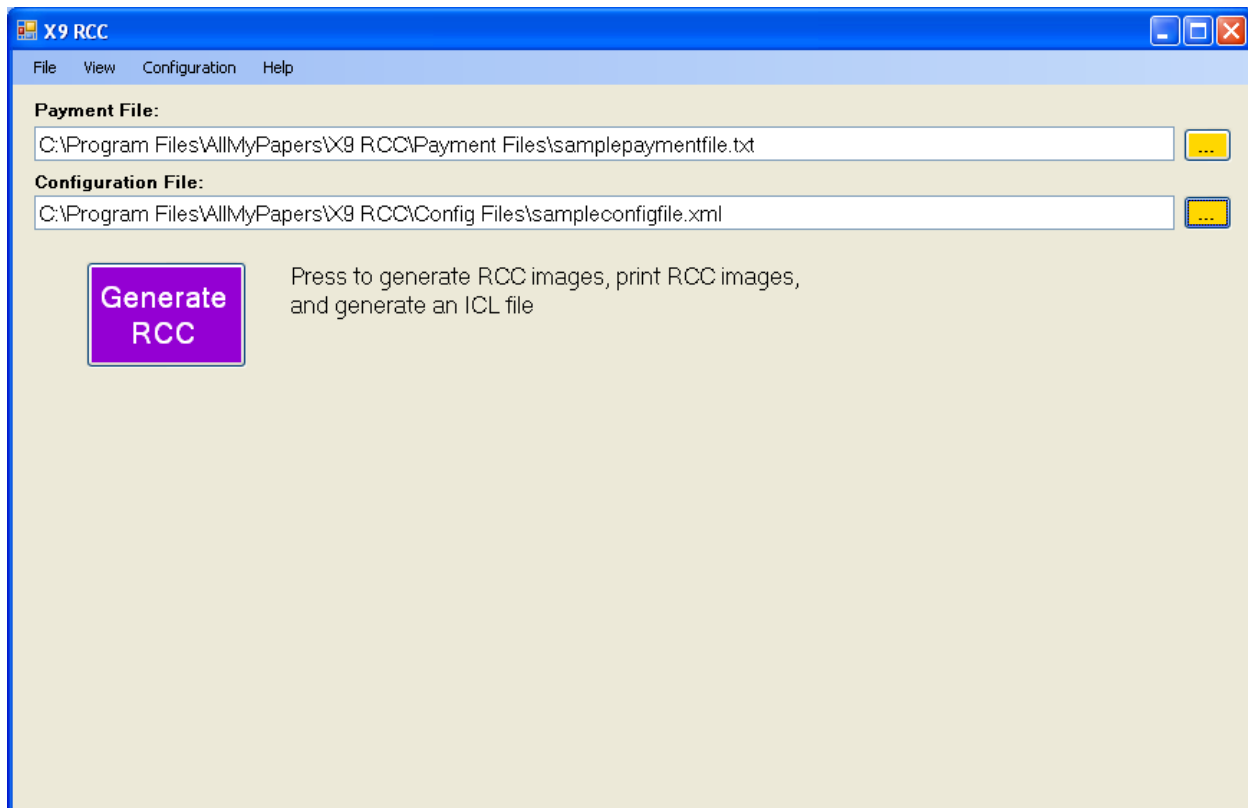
X9 RCC

File View Configuration Help

Payment File:

C:\Program Files\AllMyPapers\X9 RCC\Payment Files\samplepaymentfile.txt

...

Configuration File:

C:\Program Files\AllMyPapers\X9 RCC\Config Files\sampleconfigfile.xml

...

Generate RCC

Press to generate RCC images, print RCC images, and generate an ICL file